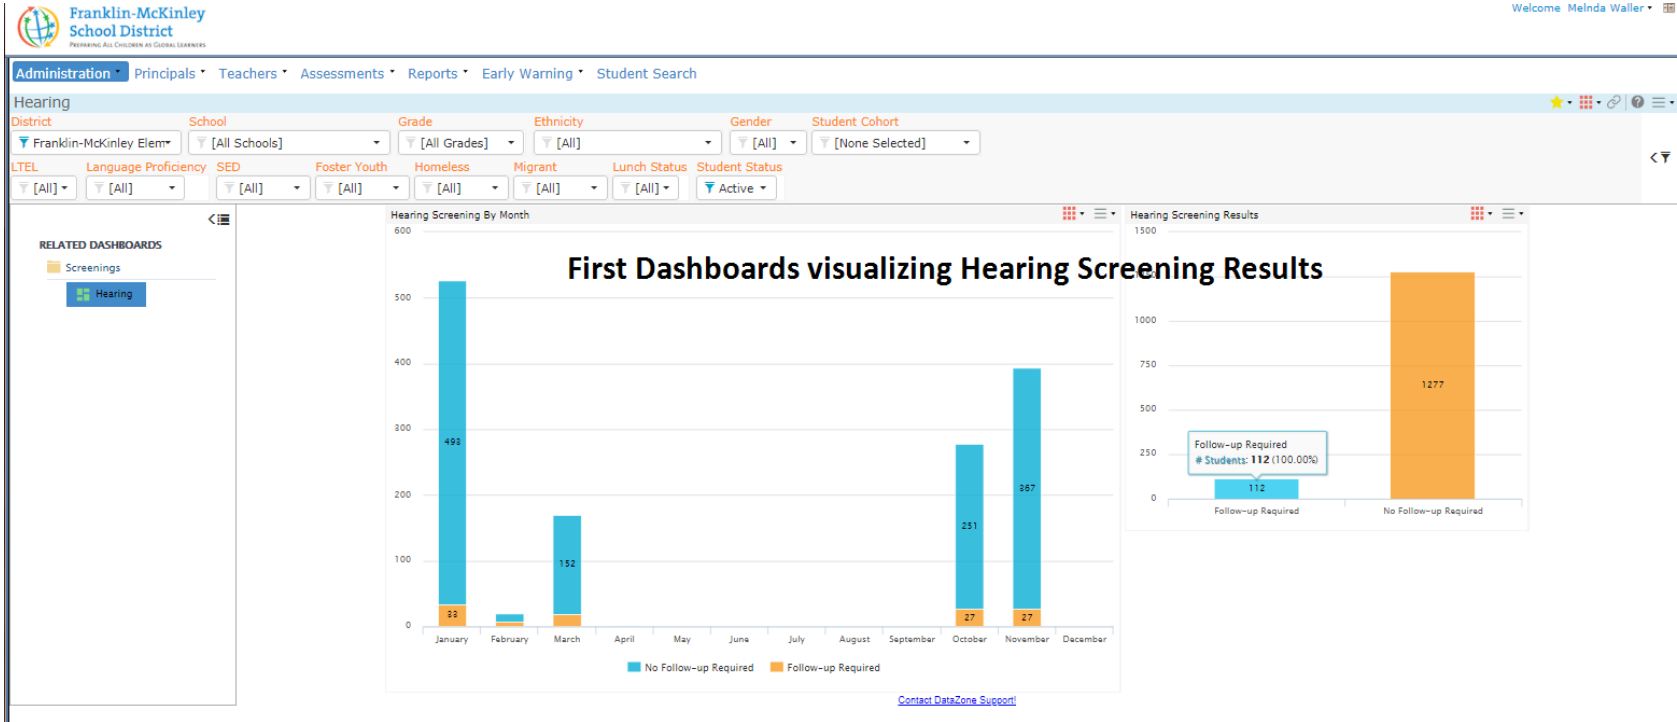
Franklin-McKinley School District
PREPARING ALL CHILDREN AS GLOBAL LEARNERS

Welcome Melnda Waller

Administration Principals Teachers Assessments Reports Early Warning Student Search

Hearing

District
Franklin-McKinley Elem
School
[All Schools]
Grade
[All Grades]
Ethnicity
[All]
Gender
[All]
Student Cohort
[None Selected]

LTEL
[All]
Language Proficiency
[All]
SED
[All]
Foster Youth
[All]
Homeless
[All]
Migrant
[All]
Lunch Status
[All]
Student Status
Active

RELATED DASHBOARDS
Screenings
Hearing

Hearing Screening By Month

First Dashboards visualizing Hearing Screening Results

600
500
400
300
200
100
0

493
33
152
251
27
367
27

January February March April May June July August September October November December

No Follow-up Required Follow-up Required

Hearing Screening Results

1500
1000
750
500
250
0

1277
Follow-up Required
# Students: 112 (100.00%)
112

Follow-up Required No Follow-up Required

Contact DataZone Support!